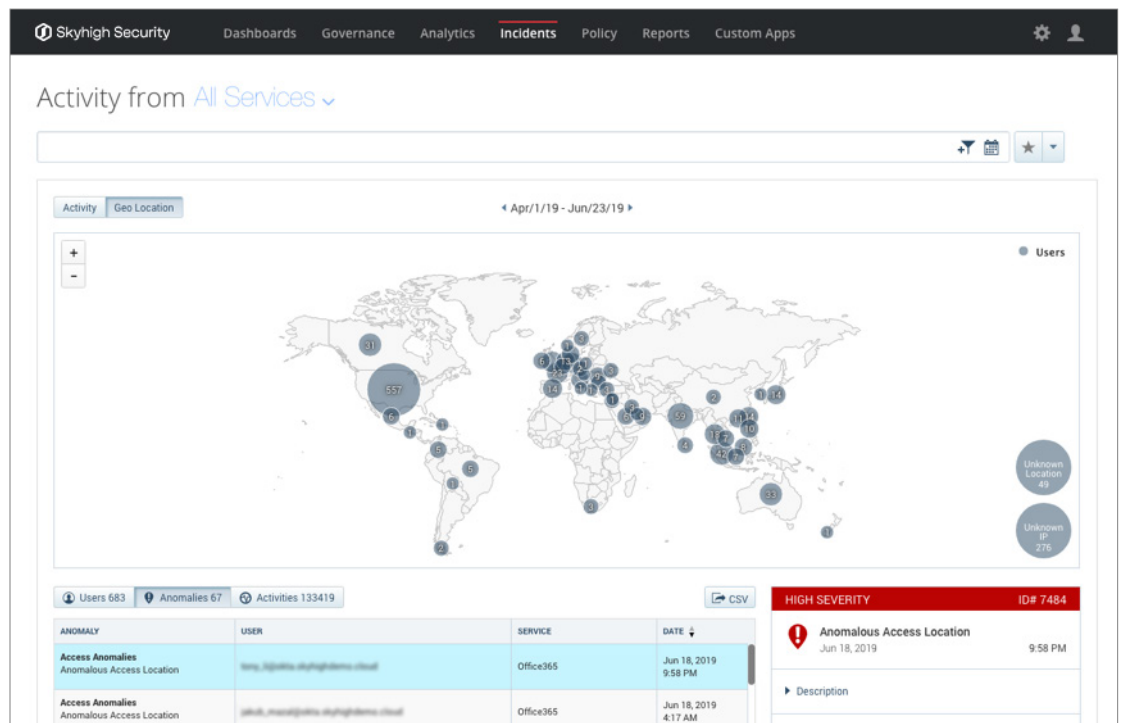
Skyhigh Security Dashboards Governance Analytics Incidents Policy Reports Custom Apps

Activity from All Services

Activity Geo Location

Apr/1/19 - Jun/23/19

+
-

Users

31 557 6 1 1 5 5 1 3 2 6 14 1 1 3 1 1 3 1 1 5 1 59 4 2 1 14 11 14 10 1 7 42 3 1 1 33 1

Unknown Location 49

Unknown IP 276

Users 683 Anomalies 67 Activities 133419

CSV

| ANOMALY | USER | SERVICE | DATE |
|---|---|---|---|
| Access Anomalies Anomalous Access Location | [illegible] | Office365 | Jun 18, 2019 9:58 PM |
| Access Anomalies Anomalous Access Location | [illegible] | Office365 | Jun 18, 2019 4:17 AM |

HIGH SEVERITY ID# 7484

Anomalous Access Location
Jun 18, 2019 9:58 PM

Description